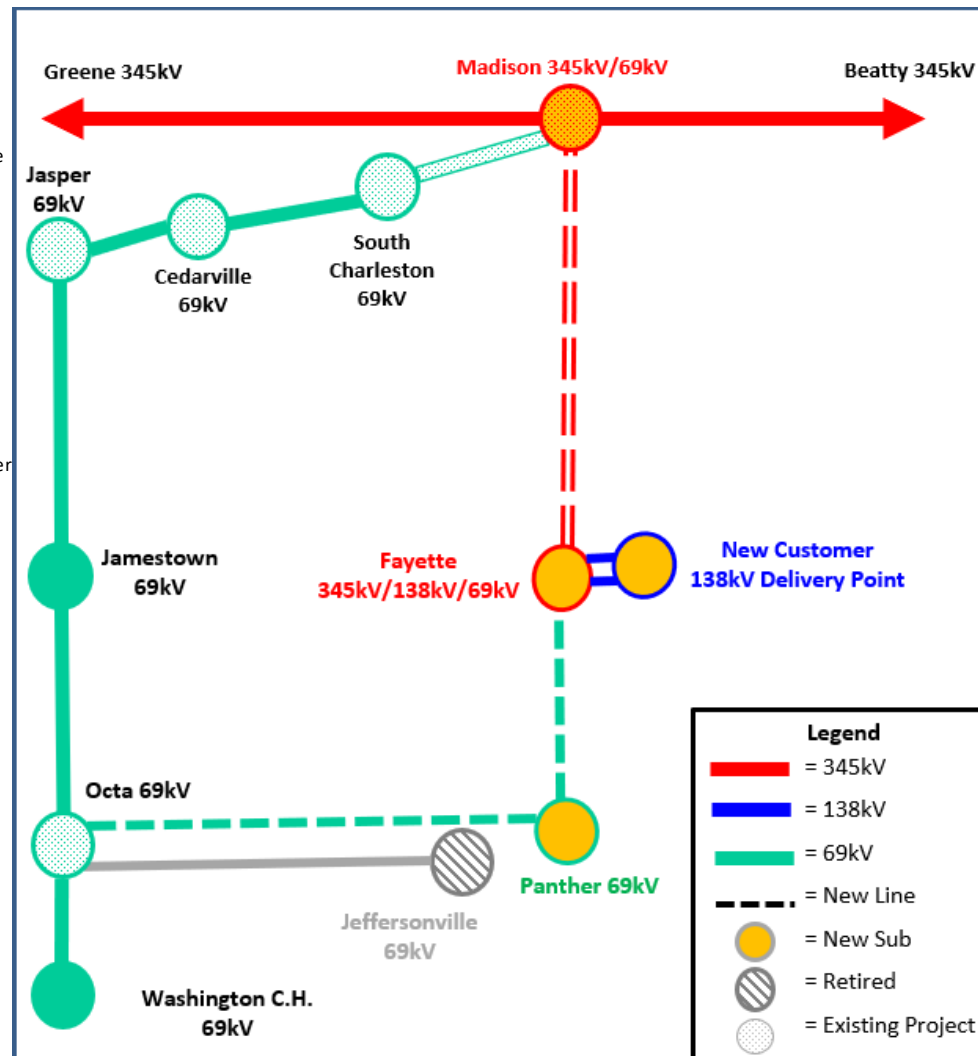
Greene 345kV

Madison 345kV/69kV

Beatty 345kV

Jasper 69kV

Cedarville 69kV

South Charleston 69kV

Jamestown 69kV

Fayette 345kV/138kV/69kV

New Customer 138kV Delivery Point

Octa 69kV

Panther 69kV

Jeffersonville 69kV

Washington C.H. 69kV

Legend
= 345kV
= 138kV
= 69kV
= New Line
= New Sub
= Retired
= Existing Project